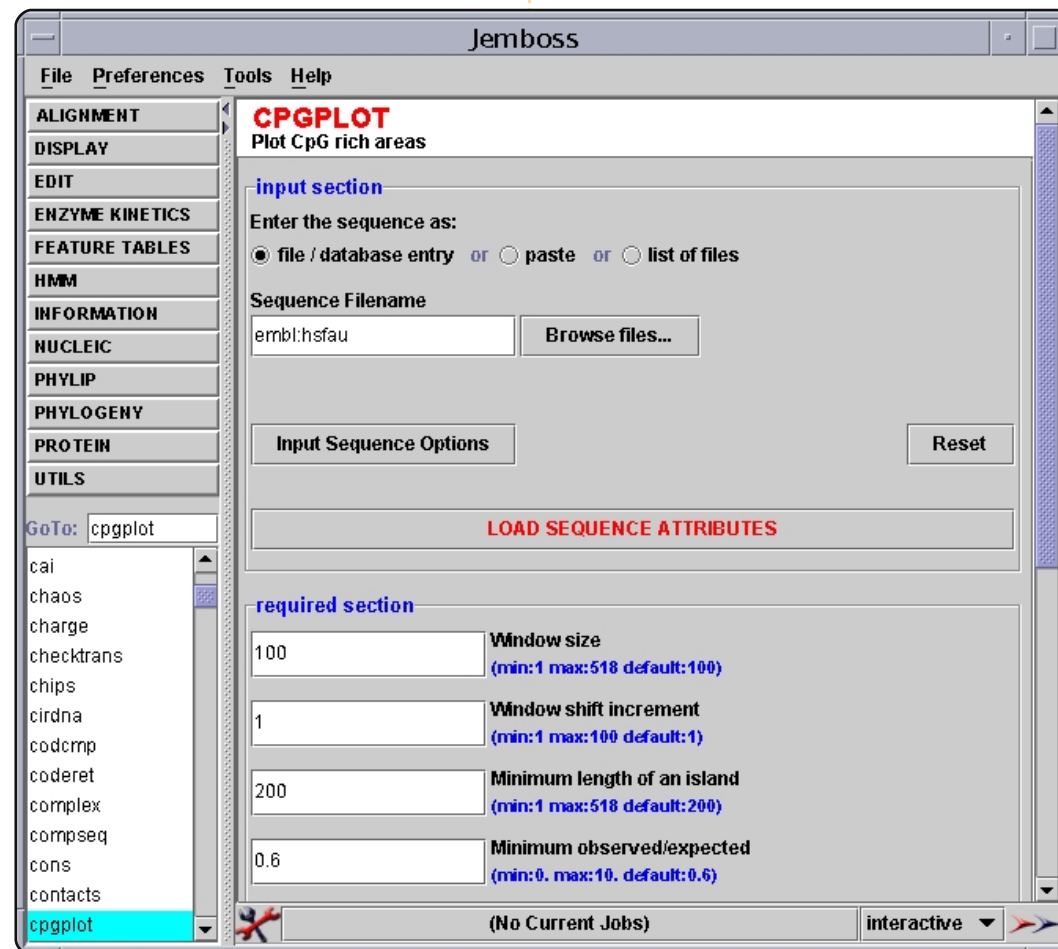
Jemboss

File Preferences Tools Help

ALIGNMENT
DISPLAY
EDIT
ENZYME KINETICS
FEATURE TABLES
HMM
INFORMATION
NUCLEIC
PHYLIP
PHYLOGENY
PROTEIN
UTILS

GoTo: cpgplot

cai
chaos
charge
checktrans
chips
cirdna
codcmp
coderet
complex
compseq
cons
contacts
cpgplot

CPGPLOT
Plot CpG rich areas

input section
Enter the sequence as:
file / database entry or paste or list of files

Sequence Filename
embl:hsfau
Browse files...

Input Sequence Options
Reset

LOAD SEQUENCE ATTRIBUTES

required section
100
Window size
(min:1 max:518 default:100)

1
Window shift increment
(min:1 max:100 default:1)

200
Minimum length of an island
(min:1 max:518 default:200)

0.6
Minimum observed/expected
(min:0. max:10. default:0.6)

(No Current Jobs)
interactive